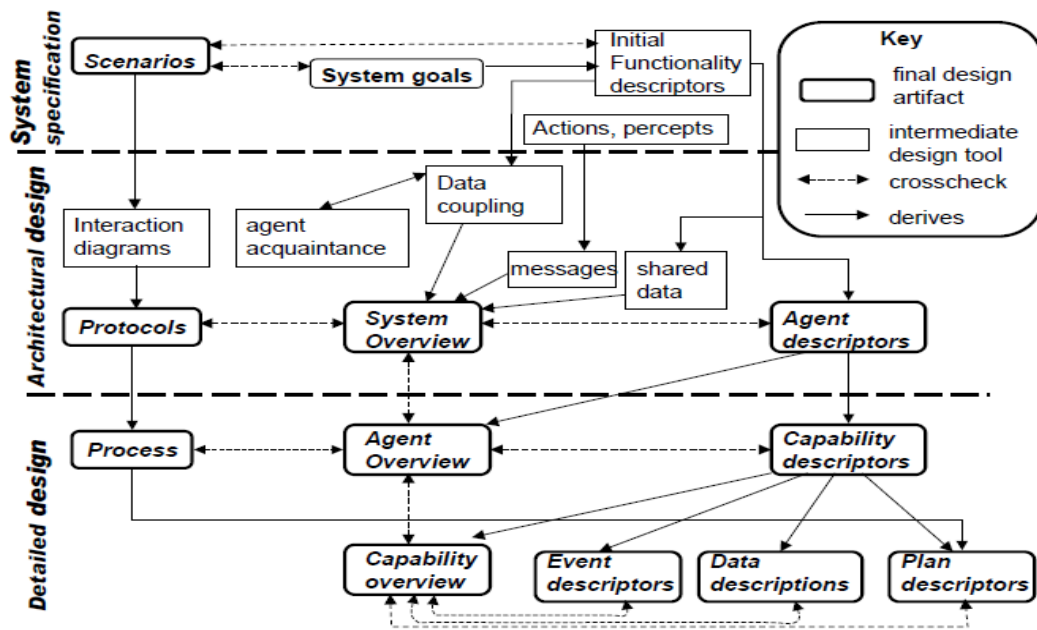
System specification

Architectural design

Detailed design

Scenarios

System goals

Initial Functionality descriptors

Key

final design artifact

intermediate design tool

crosscheck

derives

Actions, percepts

Interaction diagrams

agent acquaintance

Data coupling

messages

shared data

Protocols

System Overview

Agent descriptors

Process

Agent Overview

Capability descriptors

Capability overview

Event descriptors

Data descriptions

Plan descriptors